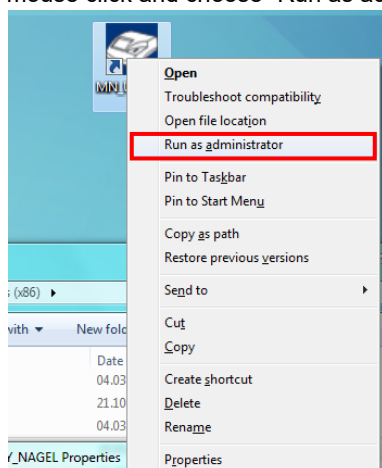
mouse click and choose "Run as ad

MN

Open
Troubleshoot compatibility
Open file location
Run as administrator
Pin to Taskbar
Pin to Start Menu
Copy as path
Restore previous versions
Send to
Cut
Copy
Create shortcut
Delete
Rename
Properties

s (x86) ▸
with ▾
New fold
Date
04.03
21.10
04.03
Y_NAGEL Properties